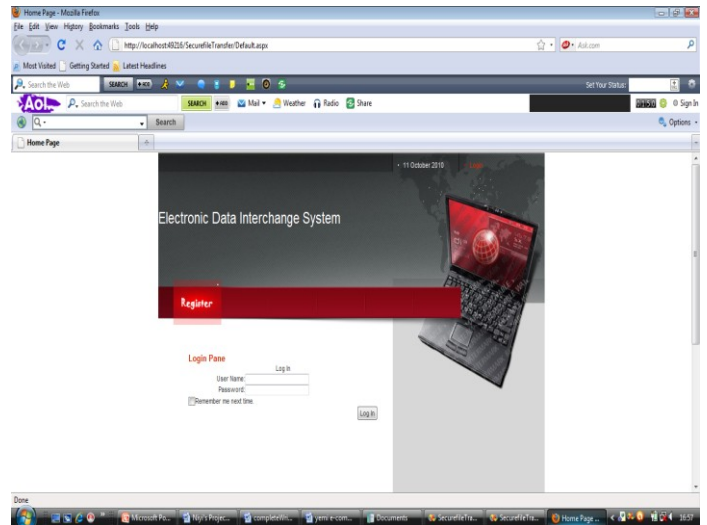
Home Page - Mozilla Firefox

File Edit View History Bookmarks Tools Help

http://localhost:49216/SecurefileTransfer/Default.aspx

Aol.com

Most Visited Getting Started Latest Headlines

Search the Web SEARCH

Set Your Status:

Aol. Search the Web SEARCH Mail Weather Radio Share

Sign In

Search

Options

Home Page

11 October 2010

Electronic Data Interchange System

Register

Login Pane

Log In

User Name:

Password:

Remember me next time.

Log In

Done

Microsoft Po... Niyi's Projec... completeWo... yemi e-com... Documents SecurefileTra... SecurefileTra... Home Page ... 16:57